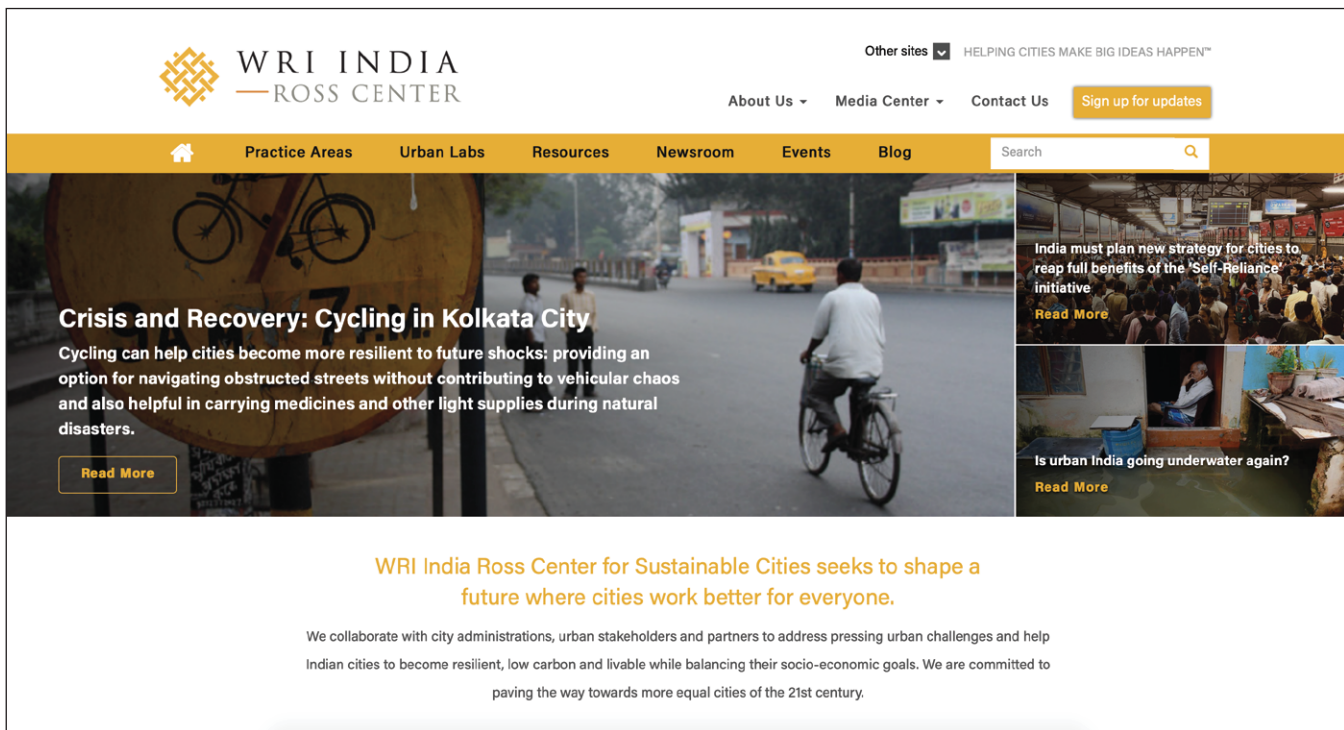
WRI INDIA
ROSS CENTER

Other sites HELPING CITIES MAKE BIG IDEAS HAPPEN™

About Us Media Center Contact Us Sign up for updates

Practice Areas Urban Labs Resources Newsroom Events Blog Search

Crisis and Recovery: Cycling in Kolkata City

Cycling can help cities become more resilient to future shocks: providing an option for navigating obstructed streets without contributing to vehicular chaos and also helpful in carrying medicines and other light supplies during natural disasters.

Read More

India must plan new strategy for cities to reap full benefits of the 'Self-Reliance' initiative

Read More

Is urban India going underwater again?

Read More

WRI India Ross Center for Sustainable Cities seeks to shape a future where cities work better for everyone.

We collaborate with city administrations, urban stakeholders and partners to address pressing urban challenges and help Indian cities to become resilient, low carbon and livable while balancing their socio-economic goals. We are committed to paving the way towards more equal cities of the 21st century.